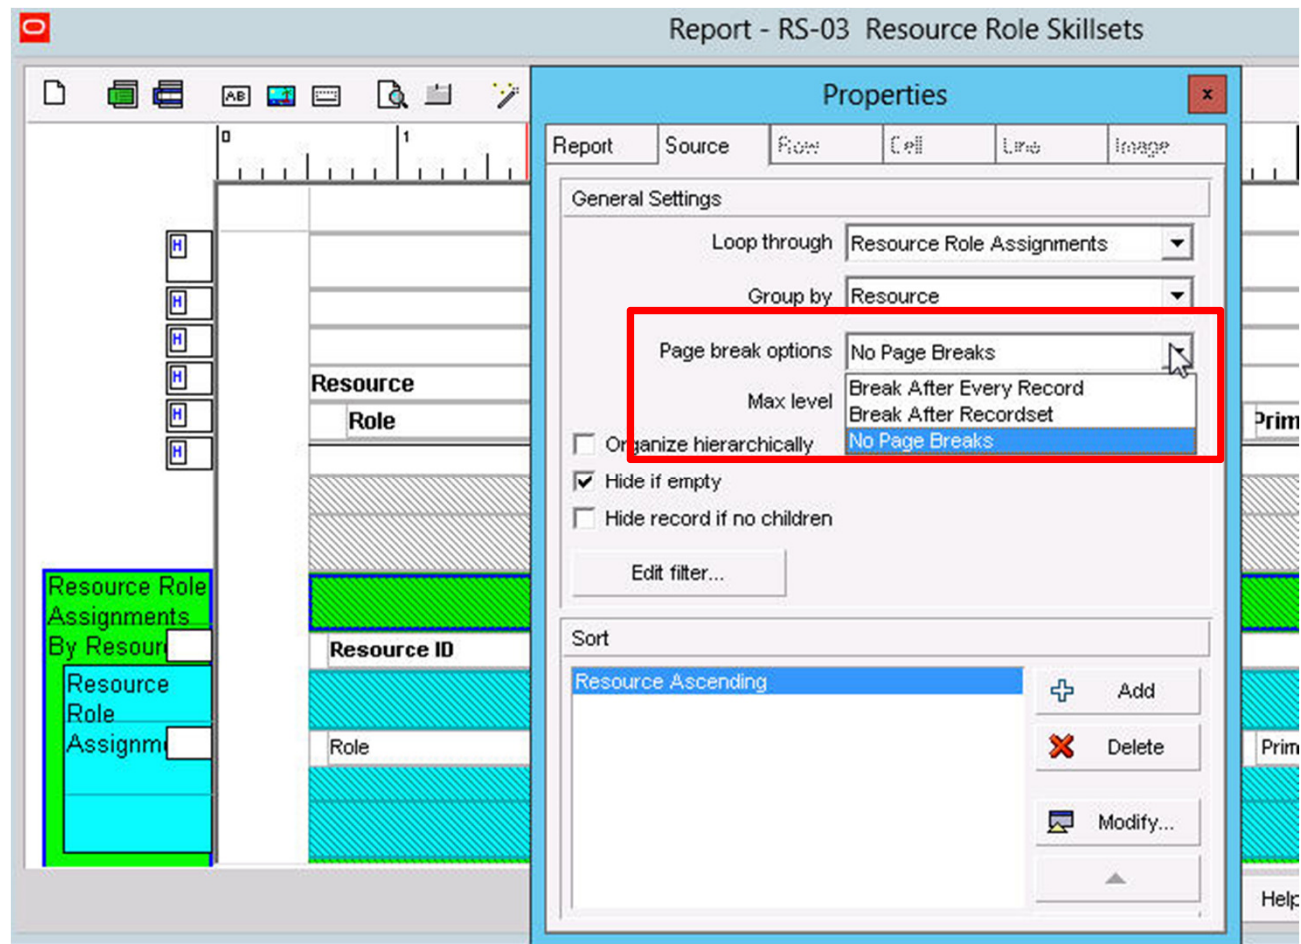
Report - RS-03 Resource Role Skillsets

Properties

x

Report
Source
Row
Cell
Line
Image

General Settings

Loop through
Resource Role Assignments

Group by
Resource

Page break options
No Page Breaks

Max level

Break After Every Record
Break After Recordset
No Page Breaks

Organize hierarchically

Hide if empty

Hide record if no children

Edit filter...

Sort

Resource Ascending

Add

Delete

Modify...

Help

0
1

Resource
Role
Resource ID
Role
Prim
Prim

Resource Role Assignments By Resour

Resource Role Assignm

H
H
H
H
H
H